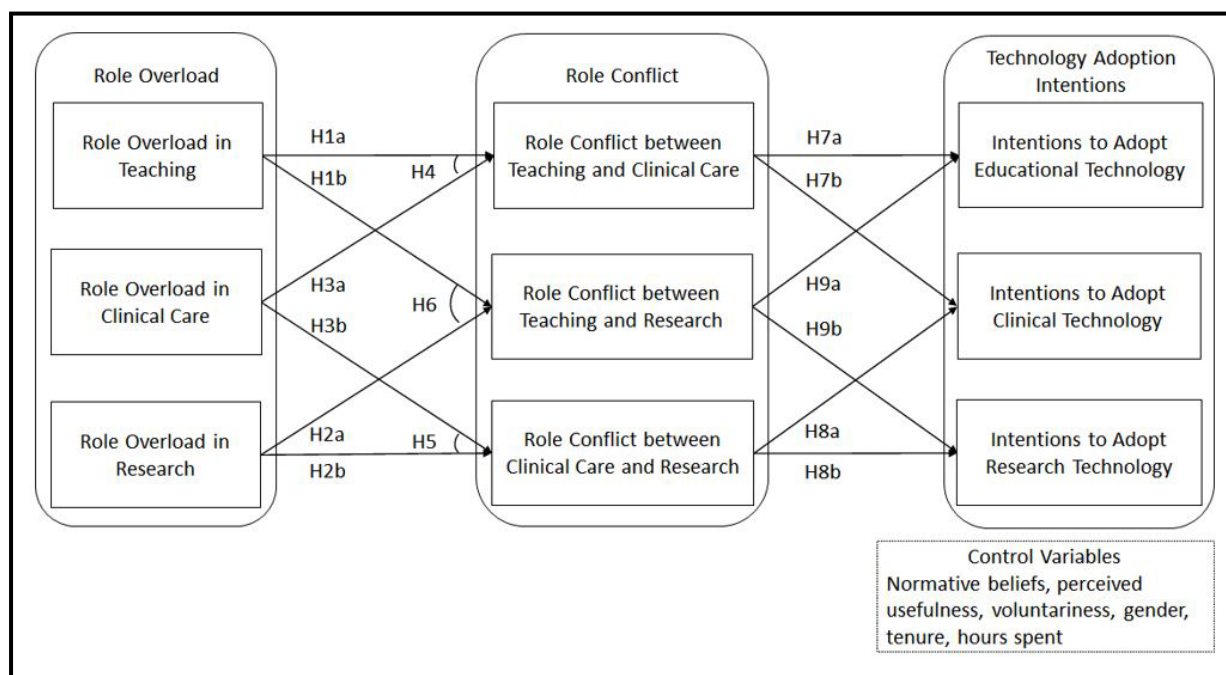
Role Overload

Role Overload in Teaching

Role Overload in Clinical Care

Role Overload in Research

H1a

H1b

H4

H3a

H6

H3b

H2a

H5

H2b

Role Conflict

Role Conflict between Teaching and Clinical Care

Role Conflict between Teaching and Research

Role Conflict between Clinical Care and Research

H7a

H7b

H9a

H9b

H8a

H8b

Technology Adoption Intentions

Intentions to Adopt Educational Technology

Intentions to Adopt Clinical Technology

Intentions to Adopt Research Technology

Control Variables
Normative beliefs, perceived usefulness, voluntariness, gender, tenure, hours spent